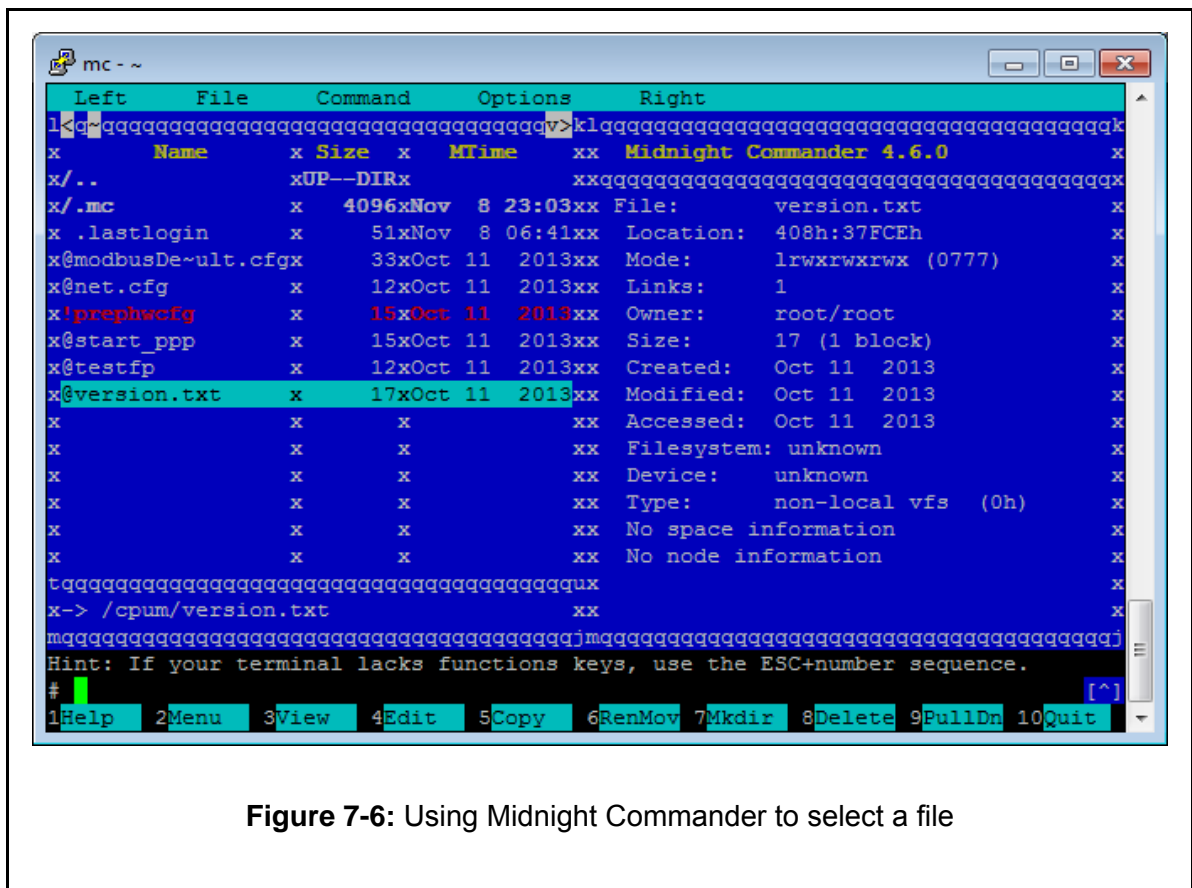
mc - ~

Left File Command Options Right

l<q~qqqqqqqqqqqqqqqqqqqqqqqqqqqqqqqqv>klqqqqqqqqqqqqqqqqqqqqqqqqqqqqqqqqqqqqqqqk

x Name x Size x MTime xx Midnight Commander 4.6.0 x

x/.. xUP--DIRx xxqqqqqqqqqqqqqqqqqqqqqqqqqqqqqqqqqqqqqqx

x/.mc x 4096xNov 8 23:03xx File: version.txt x

x .lastlogin x 51xNov 8 06:41xx Location: 408h:37FCEh x

x@modbusDe~ult.cfgx 33xOct 11 2013xx Mode: lrwxrwxrwx (0777) x

x@net.cfg x 12xOct 11 2013xx Links: 1 x

x!prephwcfg x 15xOct 11 2013xx Owner: root/root x

x@start_ppp x 15xOct 11 2013xx Size: 17 (1 block) x

x@testfp x 12xOct 11 2013xx Created: Oct 11 2013 x

x@version.txt x 17xOct 11 2013xx Modified: Oct 11 2013 x

x x x xx Accessed: Oct 11 2013 x

x x x xx Filesystem: unknown x

x x x xx Device: unknown x

x x x xx Type: non-local vfs (0h) x

x x x xx No space information x

x x x xx No node information x

tqqqqqqqqqqqqqqqqqqqqqqqqqqqqqqqqqqqqqux x

x-> /cpum/version.txt xx x

mqqqqqqqqqqqqqqqqqqqqqqqqqqqqqqqqqqqqqqjmqqqqqqqqqqqqqqqqqqqqqqqqqqqqqqqqqqqqqqqj

Hint: If your terminal lacks functions keys, use the ESC+number sequence.

# [^]

1Help 2Menu 3View 4Edit 5Copy 6RenMov 7Mkdir 8Delete 9PullDn 10Quit

**Figure 7-6:** Using Midnight Commander to select a file